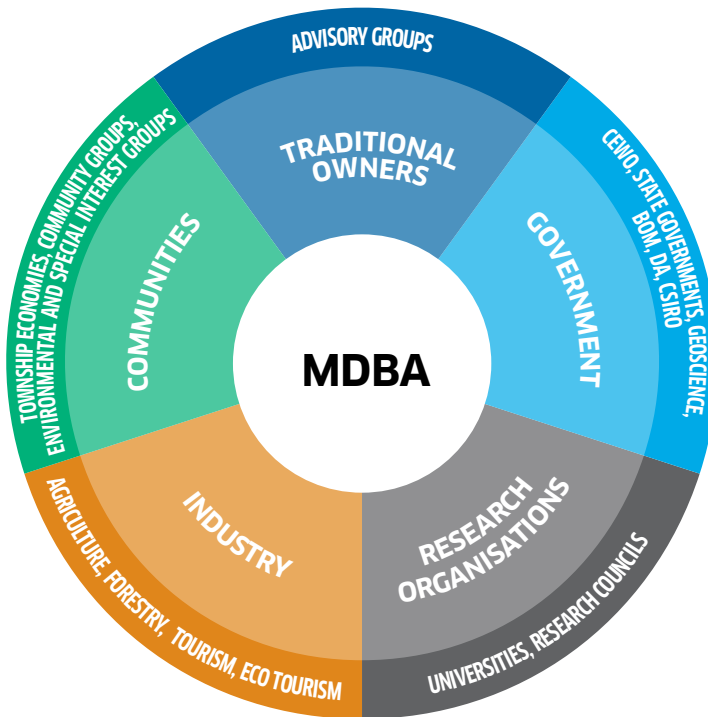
ADVISORY GROUPS

TRADITIONAL OWNERS

CEWO, STATE GOVERNMENTS, GEOSCIENCE, BOM, DA, CSIRO

GOVERNMENT

RESEARCH ORGANISATIONS

UNIVERSITIES, RESEARCH COUNCILS

INDUSTRY

AGRICULTURE, FORESTRY, TOURISM, ECO TOURISM

COMMUNITIES

TOWNSHIP ECONOMIES, COMMUNITY GROUPS, ENVIRONMENTAL AND SPECIAL INTEREST GROUPS

MDBA